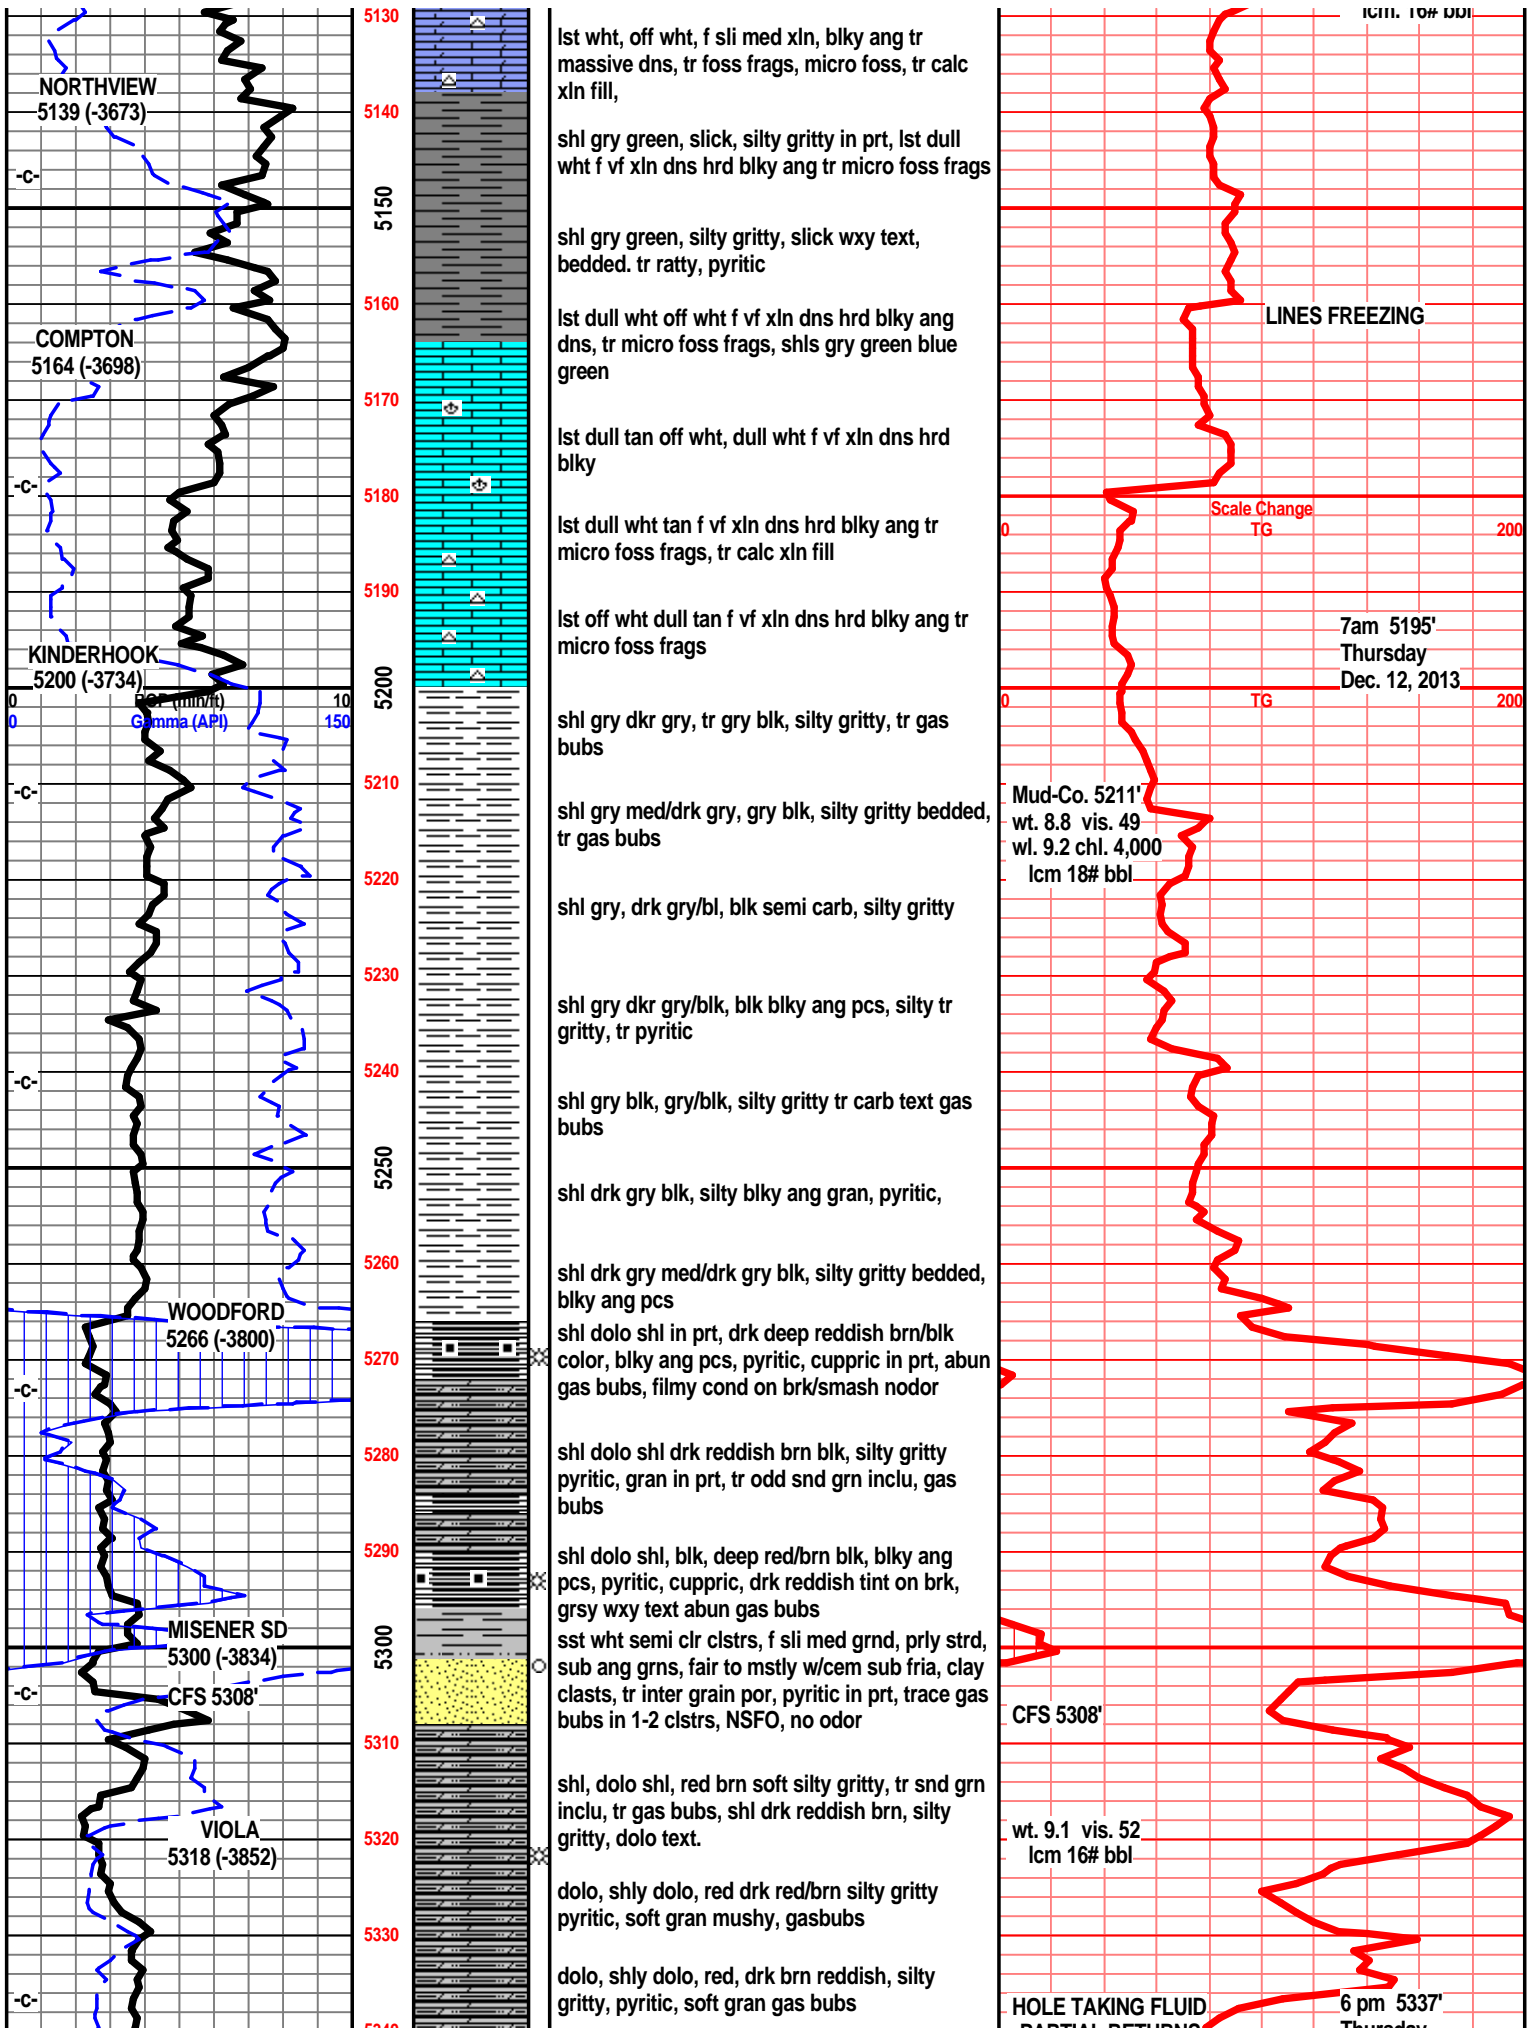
NORTHVIEW
5139 (-3673)

-c-

COMPTON
5164 (-3698)

-c-

KINDERHOOK
5200 (-3734)

0 ROP (min/ft) 10
0 Gamma (API) 150

-c-

-c-

WOODFORD
5266 (-3800)

-c-

MISENER SD
5300 (-3834)

-c- CFS 5308'

VIOLA
5318 (-3852)

-c-

5130
5140
5150
5160
5170
5180
5190
5200
5210
5220
5230
5240
5250
5260
5270
5280
5290
5300
5310
5320
5330

lst wht, off wht, f sli med xln, blky ang tr massive dns, tr foss frags, micro foss, tr calc xln fill,

shl gry green, slick, silty gritty in prt, lst dull wht f vf xln dns hrd blky ang tr micro foss frags

shl gry green, silty gritty, slick wxy text, bedded. tr ratty, pyritic

lst dull wht off wht f vf xln dns hrd blky ang dns, tr micro foss frags, shls gry green blue green

lst dull tan off wht, dull wht f vf xln dns hrd blky

lst dull wht tan f vf xln dns hrd blky ang tr micro foss frags, tr calc xln fill

lst off wht dull tan f vf xln dns hrd blky ang tr micro foss frags

shl gry dkr gry, tr gry blk, silty gritty, tr gas bubs

shl gry med/drk gry, gry blk, silty gritty bedded, tr gas bubs

shl gry, drk gry/bl, blk semi carb, silty gritty

shl gry dkr gry/blk, blk blky ang pcs, silty tr gritty, tr pyritic

shl gry blk, gry/blk, silty gritty tr carb text gas bubs

shl drk gry blk, silty blky ang gran, pyritic,

shl drk gry med/drk gry blk, silty gritty bedded, blky ang pcs

shl dolo shl in prt, drk deep reddish brn/blk color, blky ang pcs, pyritic, cuppric in prt, abun gas bubs, filmy cond on brk/smash nodor

shl dolo shl drk reddish brn blk, silty gritty pyritic, gran in prt, tr odd snd grn inclu, gas bubs

shl dolo shl, blk, deep red/brn blk, blky ang pcs, pyritic, cuppric, drk reddish tint on brk, grsy wxy text abun gas bubs

sst wht semi clr clstrs, f sli med grnd, prly strd, sub ang grns, fair to mstly w/cem sub fria, clay clasts, tr inter grain por, pyritic in prt, trace gas bubs in 1-2 clstrs, NSFO, no odor

shl, dolo shl, red brn soft silty gritty, tr snd grn inclu, tr gas bubs, shl drk reddish brn, silty gritty, dolo text.

dolo, shly dolo, red drk red/brn silty gritty pyritic, soft gran mushy, gasbubs

dolo, shly dolo, red, drk brn reddish, silty gritty, pyritic, soft gran gas bubs

lcm. 16# bbl

LINES FREEZING

Scale Change
0 TG 200

7am 5195'
Thursday
Dec. 12, 2013

0 TG 200

Mud-Co. 5211'
wt. 8.8 vis. 49
wl. 9.2 chl. 4,000
lcm 18# bbl

CFS 5308'

wt. 9.1 vis. 52
lcm 16# bbl

HOLE TAKING FLUID
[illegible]

6 pm 5337'
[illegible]